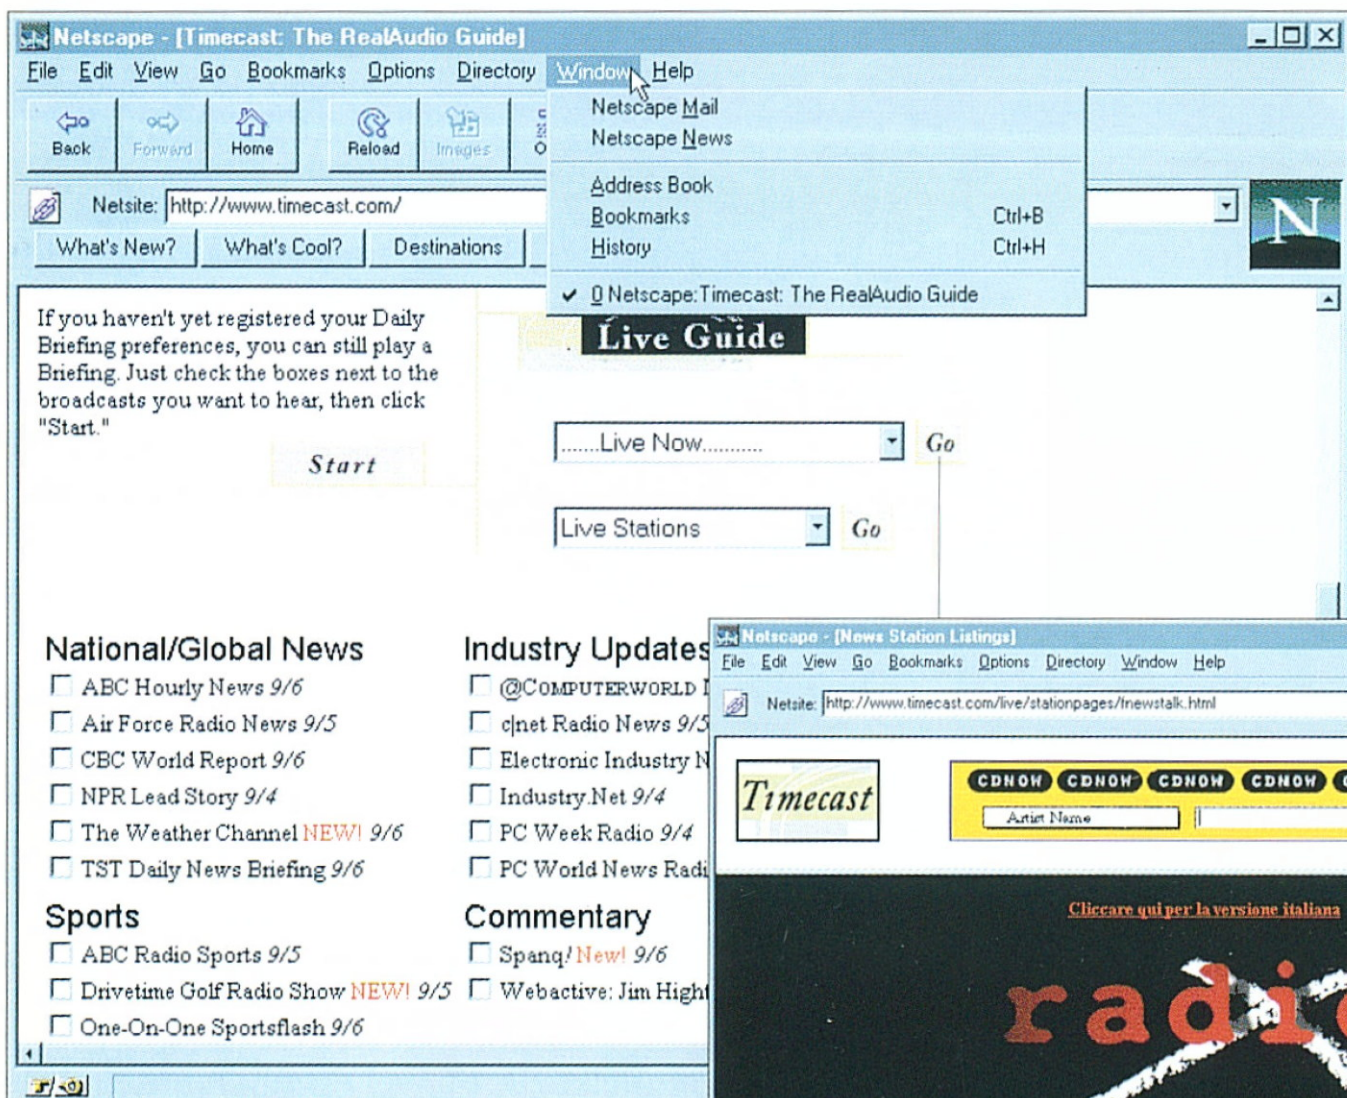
Netscape - [Timecast: The RealAudio Guide]

File Edit View Go Bookmarks Options Directory Window Help

Back Forward Home Reload Images O

Netsite: http://www.timecast.com/

What's New? What's Cool? Destinations

Netscape Mail
Netscape News
Address Book
Bookmarks Ctrl+B
History Ctrl+H
✔ 0 Netscape:Timecast: The RealAudio Guide

N

If you haven't yet registered your Daily Briefing preferences, you can still play a Briefing. Just check the boxes next to the broadcasts you want to hear, then click "Start."

Start

Live Guide

.......Live Now.......... Go

Live Stations Go

National/Global News
ABC Hourly News 9/6
Air Force Radio News 9/5
CBC World Report 9/6
NPR Lead Story 9/4
The Weather Channel NEW! 9/6
TST Daily News Briefing 9/6

Sports
ABC Radio Sports 9/5
Drivetime Golf Radio Show NEW! 9/5
One-On-One Sportsflash 9/6

Industry Updates
@COMPUTERWORLD I
c|net Radio News 9/5
Electronic Industry N
Industry.Net 9/4
PC Week Radio 9/4
PC World News Radi

Commentary
Spanq! New! 9/6
Webactive: Jim Hight

Netscape - [News Station Listings]
File Edit View Go Bookmarks Options Directory Window Help
Netsite: http://www.timecast.com/live/stationpages/fnewstalk.html

Timecast

CDNOW CDNOW CDNOW CDNOW
Artist Name

Cliccare qui per la versione italiana

radi